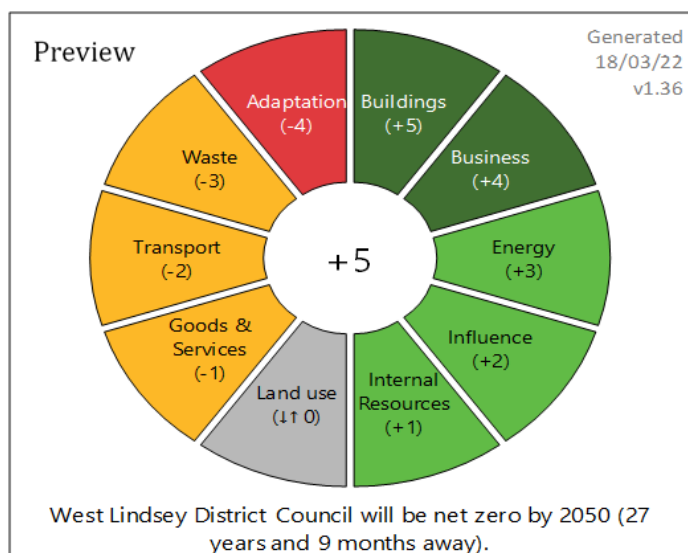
Preview

Generated
18/03/22
v1.36

Adaptation
(-4)

Buildings
(+5)

Business
(+4)

Energy
(+3)

Influence
(+2)

Internal Resources
(+1)

Land use
(↓↑ 0)

Goods & Services
(-1)

Transport
(-2)

Waste
(-3)

+5

West Lindsey District Council will be net zero by 2050 (27 years and 9 months away).